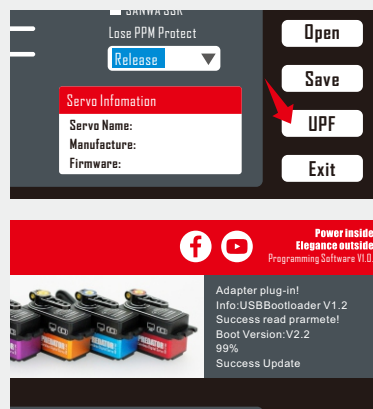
SANWA SSR
Lose PPM Protect
Release
Servo Infomation
Servo Name:
Manufacture:
Firmware:
Open
Save
UPF
Exit

Power inside
Elegance outside
Programming Software V1.0

Adapter plug-in!
Info:USBBootloader V1.2
Success read prarmete!
Boot Version:V2.2
99%
Success Update